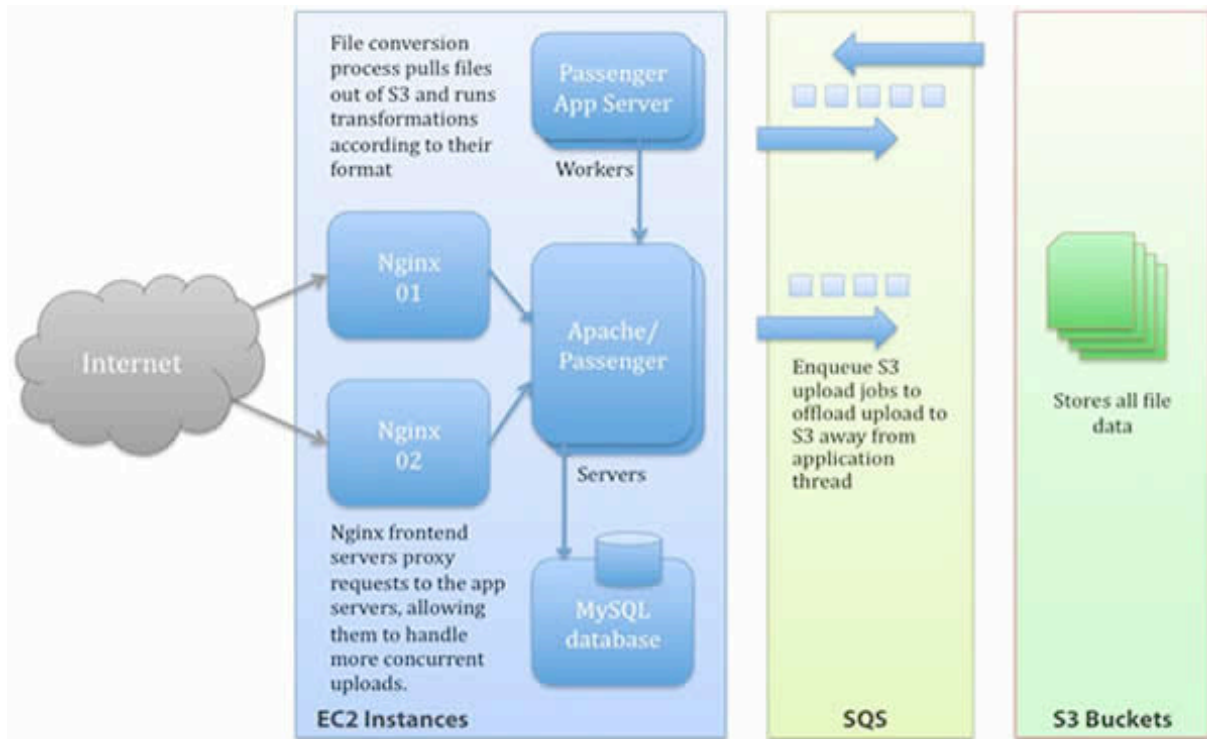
File conversion process pulls files out of S3 and runs transformations according to their format

Passenger App Server

Workers

Nginx 01

Apache/ Passenger

Internet

Nginx 02

Servers

Nginx frontend servers proxy requests to the app servers, allowing them to handle more concurrent uploads.

MySQL database

EC2 Instances

Enqueue S3 upload jobs to offload upload to S3 away from application thread

SQS

Stores all file data

S3 Buckets